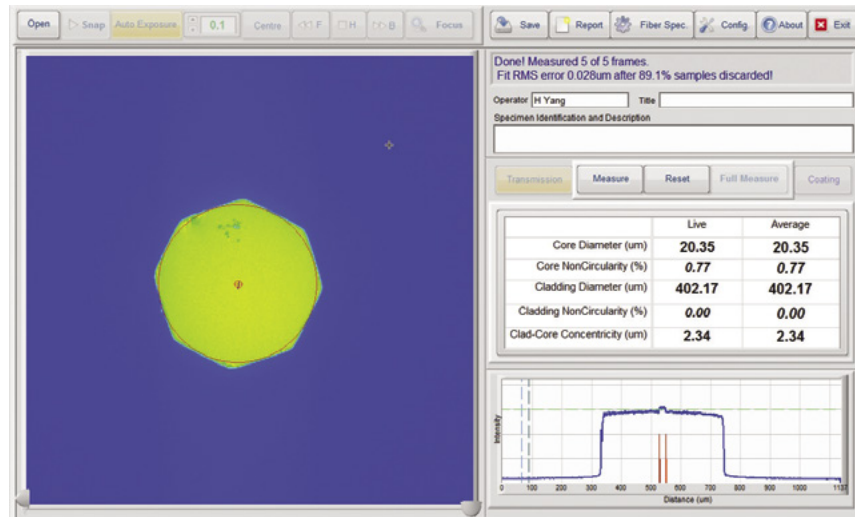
Open ▷ Snap Auto Exposure 0.1 Centre ◁◁ F □ H ▷▷ B Focus

Save Report Fiber Spec. Config. About Exit

Done! Measured 5 of 5 frames.
Fit RMS error 0.028um after 89.1% samples discarded!

Operator H Yang Title

Specimen Identification and Description

Transmission Measure Reset Full Measure Coating

| | Live | Average |
|---|---|---|
| Core Diameter (um) | 20.35 | 20.35 |
| Core NonCircularity (%) | 0.77 | 0.77 |
| Cladding Diameter (um) | 402.17 | 402.17 |
| Cladding NonCircularity (%) | 0.00 | 0.00 |
| Clad-Core Concentricity (um) | 2.34 | 2.34 |

Intensity

0 100 200 300 400 500 600 700 800 900 1000 1137

Distance (um)